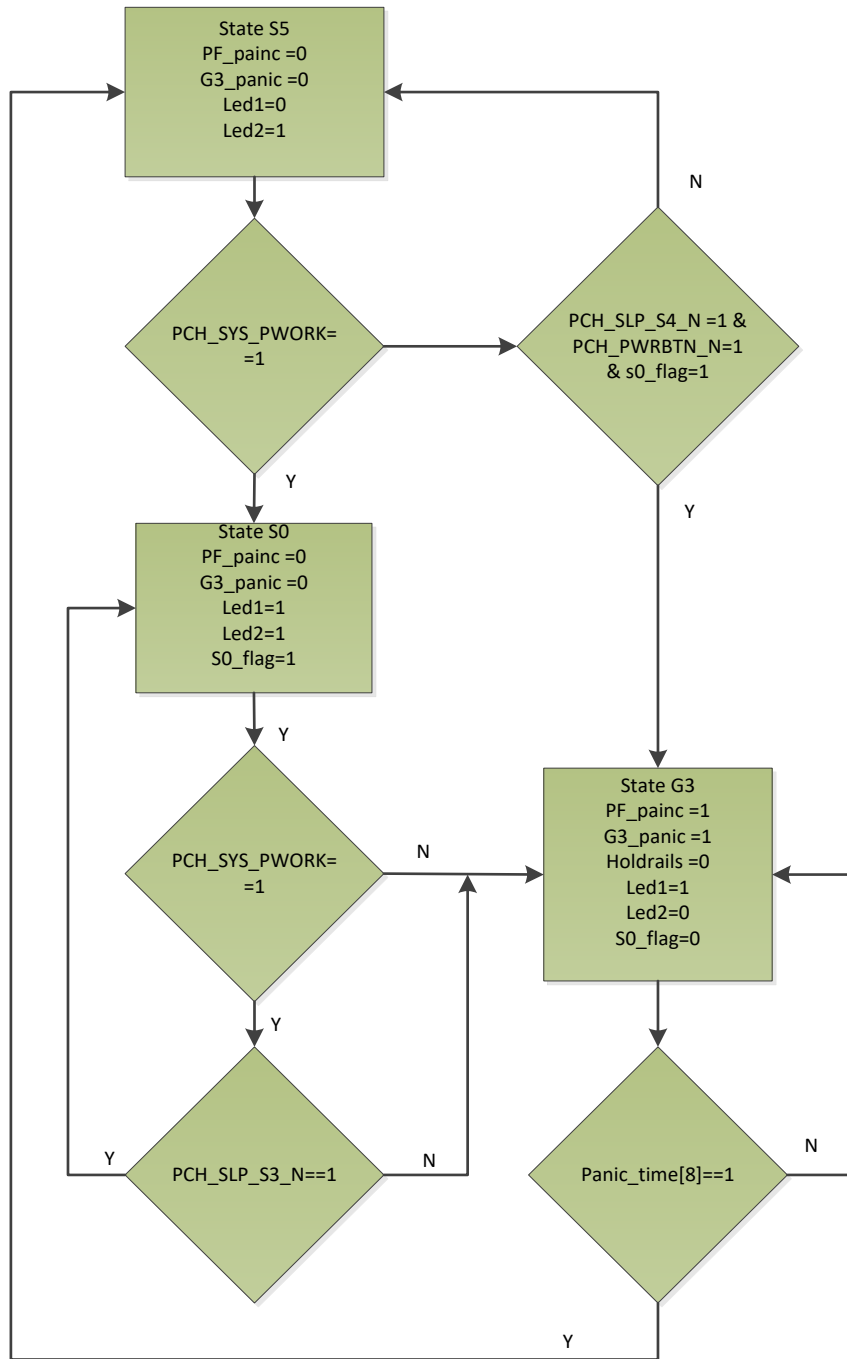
State S5
PF_painc =0
G3_panic =0
Led1=0
Led2=1

N

PCH_SYS_PWORK= =1

PCH_SLP_S4_N =1 &
PCH_PWRBTN_N=1
& s0_flag=1

Y

Y

State S0
PF_painc =0
G3_panic =0
Led1=1
Led2=1
S0_flag=1

Y

PCH_SYS_PWORK= =1

N

State G3
PF_painc =1
G3_panic =1
Holdrails =0
Led1=1
Led2=0
S0_flag=0

Y

Y

PCH_SLP_S3_N==1

N

Panic_time[8]==1

N

Y